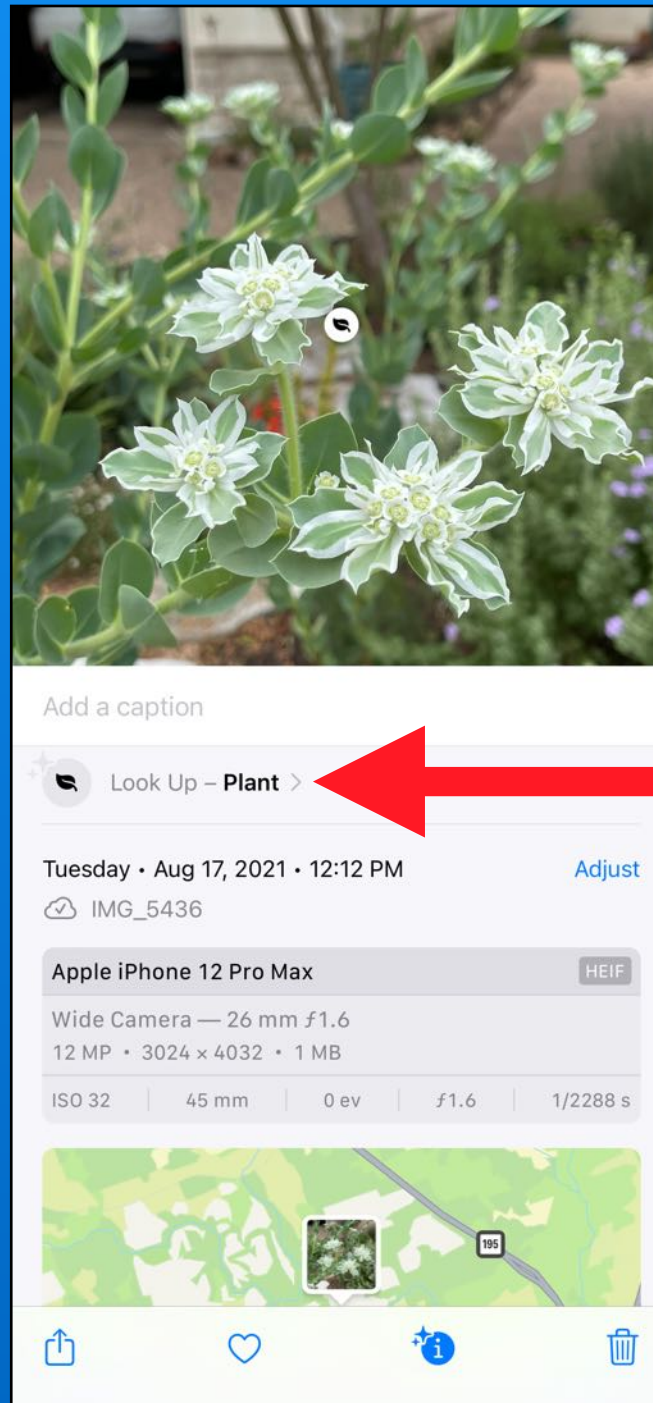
Add a caption

Look Up – **Plant** >

Tuesday • Aug 17, 2021 • 12:12 PM

Adjust

IMG_5436

Apple iPhone 12 Pro Max

HEIF

Wide Camera — 26 mm ƒ1.6

12 MP • 3024 × 4032 • 1 MB

| ISO 32 | 45 mm | 0 ev | ƒ1.6 | 1/2288 s |
|---|---|---|---|---|

195